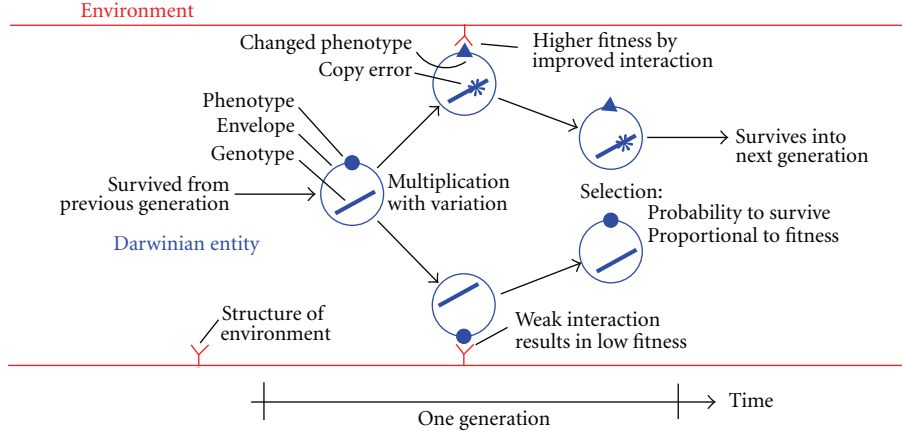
Environment

Changed phenotype

Copy error

Higher fitness by improved interaction

Phenotype

Envelope

Genotype

Survived from previous generation

Multiplication with variation

Survives into next generation

Selection:
Probability to survive
Proportional to fitness

Darwinian entity

Structure of environment

Weak interaction results in low fitness

Time

One generation